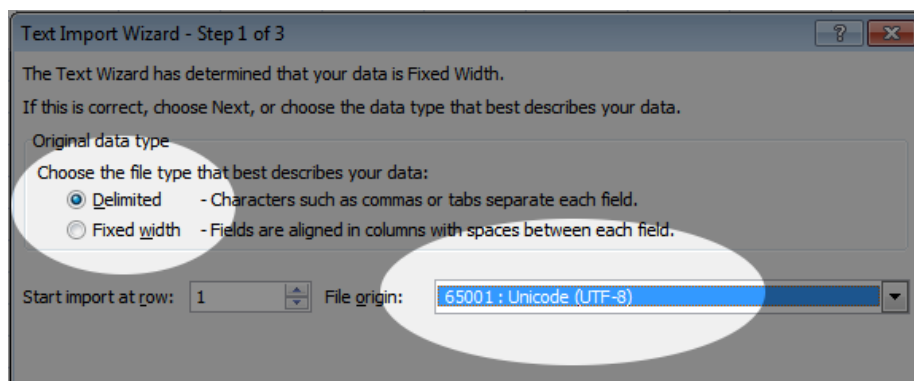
Text Import Wizard - Step 1 of 3

?

The Text Wizard has determined that your data is Fixed Width.

If this is correct, choose Next, or choose the data type that best describes your data.

Original data type

Choose the file type that best describes your data:

Delimited - Characters such as commas or tabs separate each field.

Fixed width - Fields are aligned in columns with spaces between each field.

Start import at row: 1

File origin: 65001 : Unicode (UTF-8)